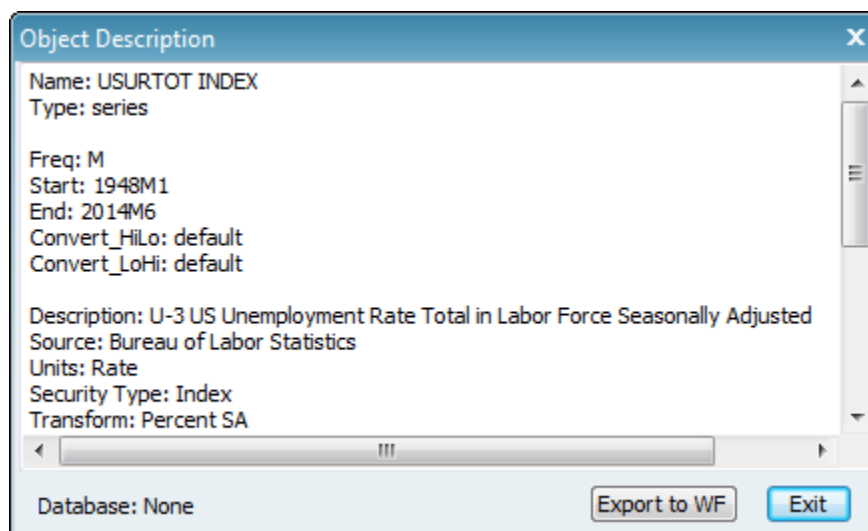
Object Description

Name: USURTOT INDEX
Type: series

Freq: M
Start: 1948M1
End: 2014M6
Convert_HiLo: default
Convert_LoHi: default

Description: U-3 US Unemployment Rate Total in Labor Force Seasonally Adjusted
Source: Bureau of Labor Statistics
Units: Rate
Security Type: Index
Transform: Percent SA

Database: None

Export to WF

Exit